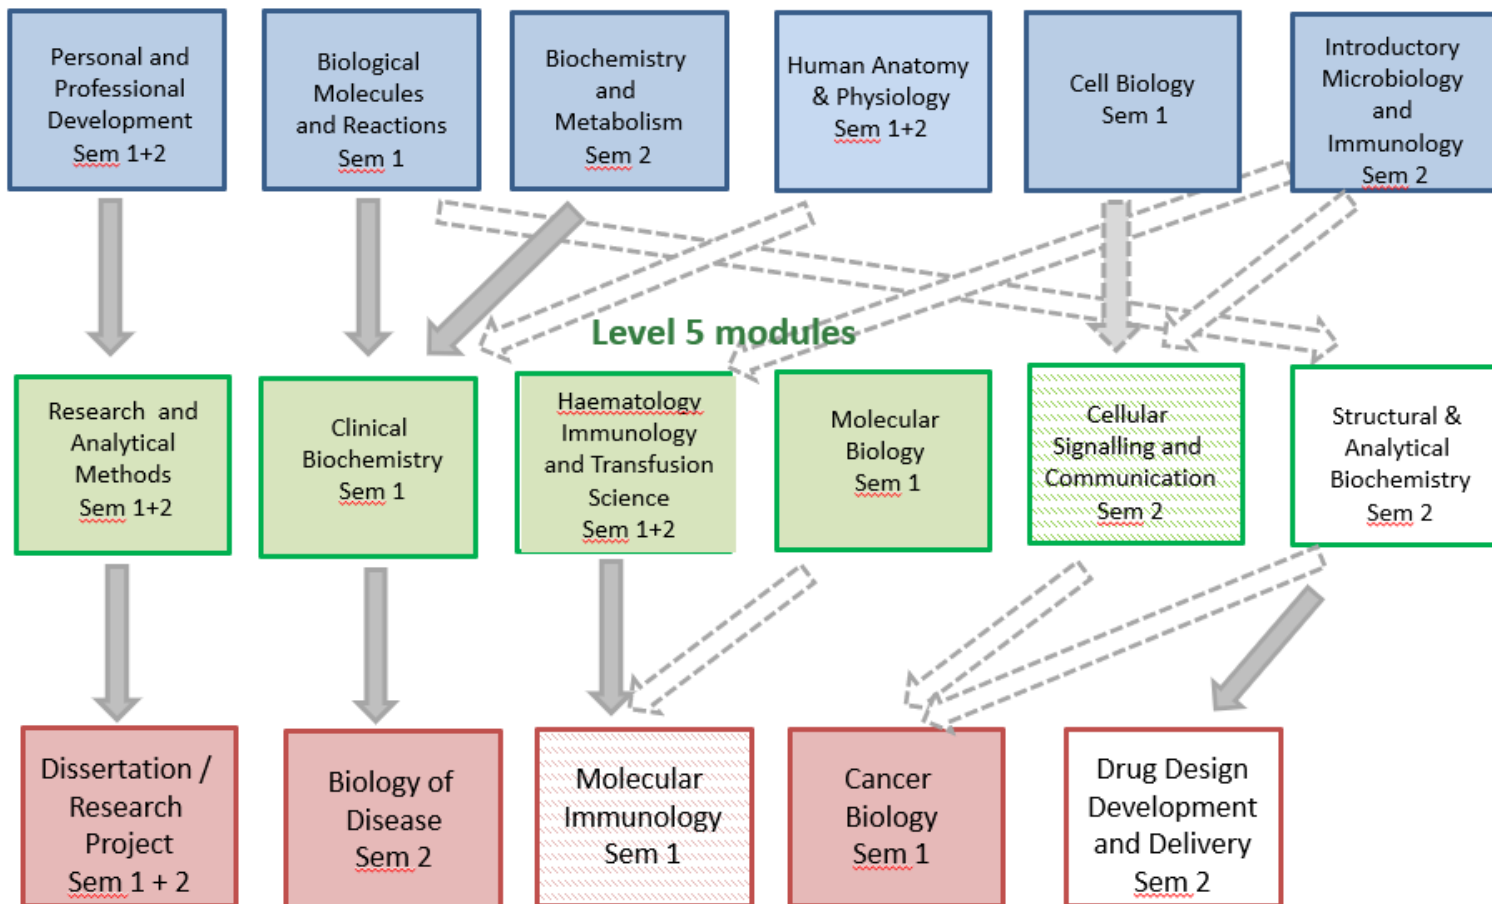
Personal and Professional Development Sem 1+2

Biological Molecules and Reactions Sem 1

Biochemistry and Metabolism Sem 2

Human Anatomy & Physiology Sem 1+2

Cell Biology Sem 1

Introductory Microbiology and Immunology Sem 2

Level 5 modules

Research and Analytical Methods Sem 1+2

Clinical Biochemistry Sem 1

Haematology Immunology and Transfusion Science Sem 1+2

Molecular Biology Sem 1

Cellular Signalling and Communication Sem 2

Structural & Analytical Biochemistry Sem 2

Dissertation / Research Project Sem 1 + 2

Biology of Disease Sem 2

Molecular Immunology Sem 1

Cancer Biology Sem 1

Drug Design Development and Delivery Sem 2